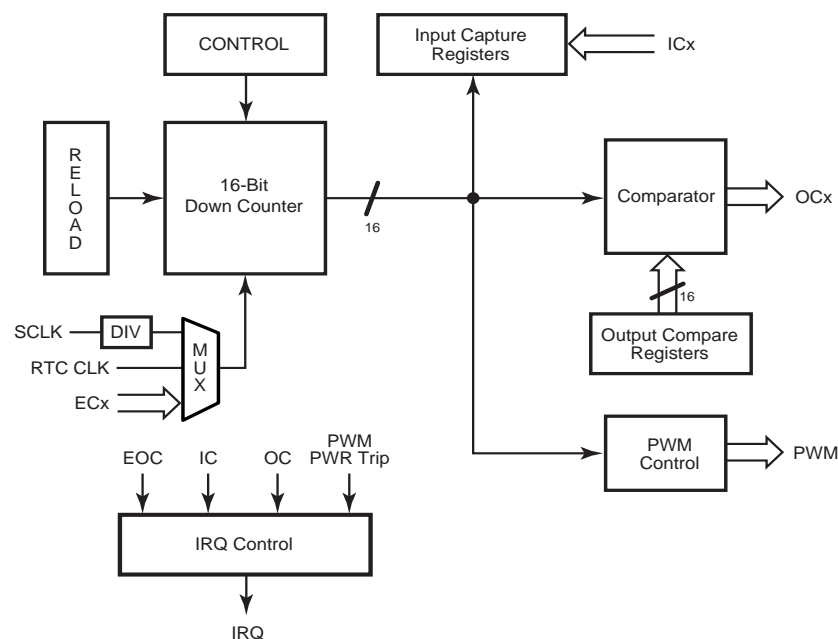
CONTROL

Input Capture Registers

ICx

R
E
L
O
A
D

16-Bit Down Counter

16

Comparator

OCx

16

SCLK

DIV

M
U
X

Output Compare Registers

RTC CLK

ECx

EOC

IC

OC

PWM PWR Trip

PWM Control

PWM

IRQ Control

IRQ